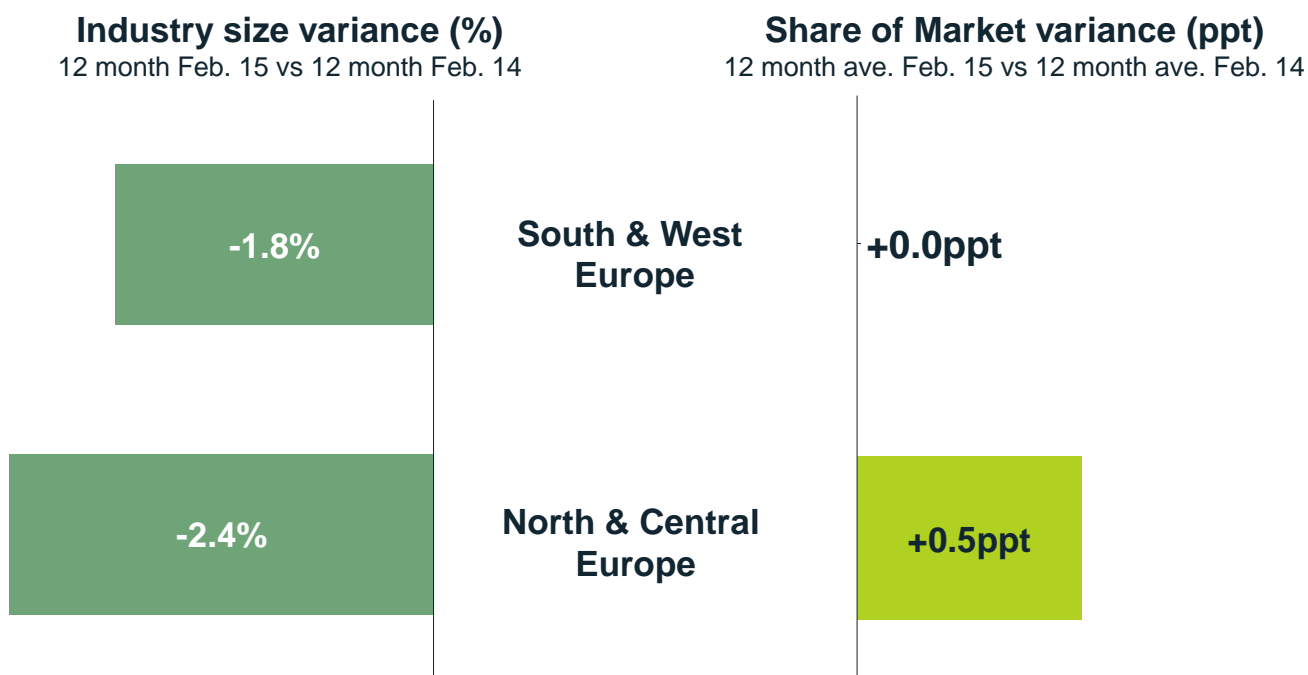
Industry size variance (%)
12 month Feb. 15 vs 12 month Feb. 14

Share of Market variance (ppt)
12 month ave. Feb. 15 vs 12 month ave. Feb. 14

-1.8%

South & West Europe

+0.0ppt

-2.4%

North & Central Europe

+0.5ppt